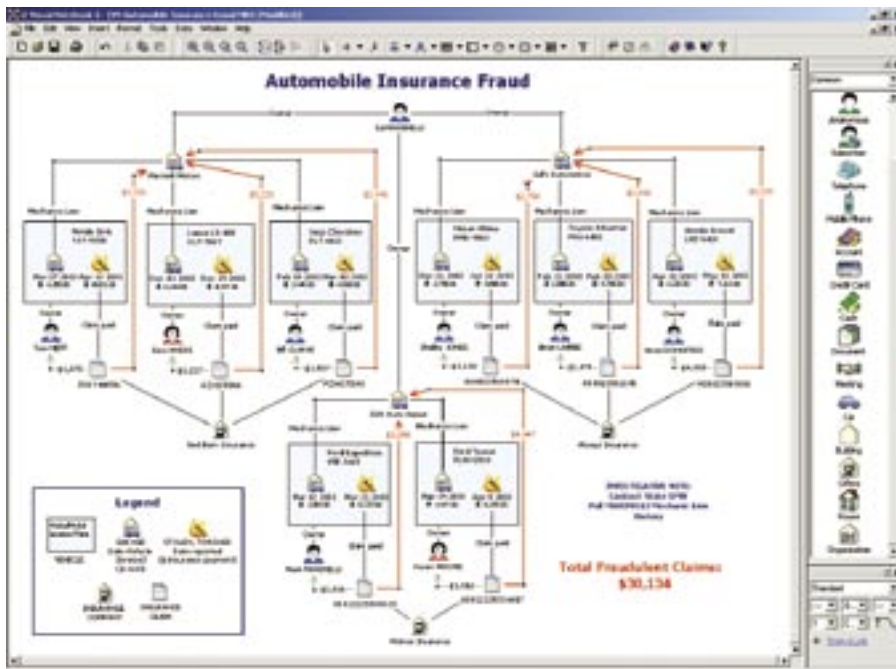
Automobile Insurance Fraud

Legend

Total Fraudulent Claims:
$30,134

Mechanic Lien

Owner

Claim paid

Anthony

Customer

Telephone

Mobile Phone

Account

Credit Card

Cash

Document

Meeting

Car

Building

Office

House

Organization

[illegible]